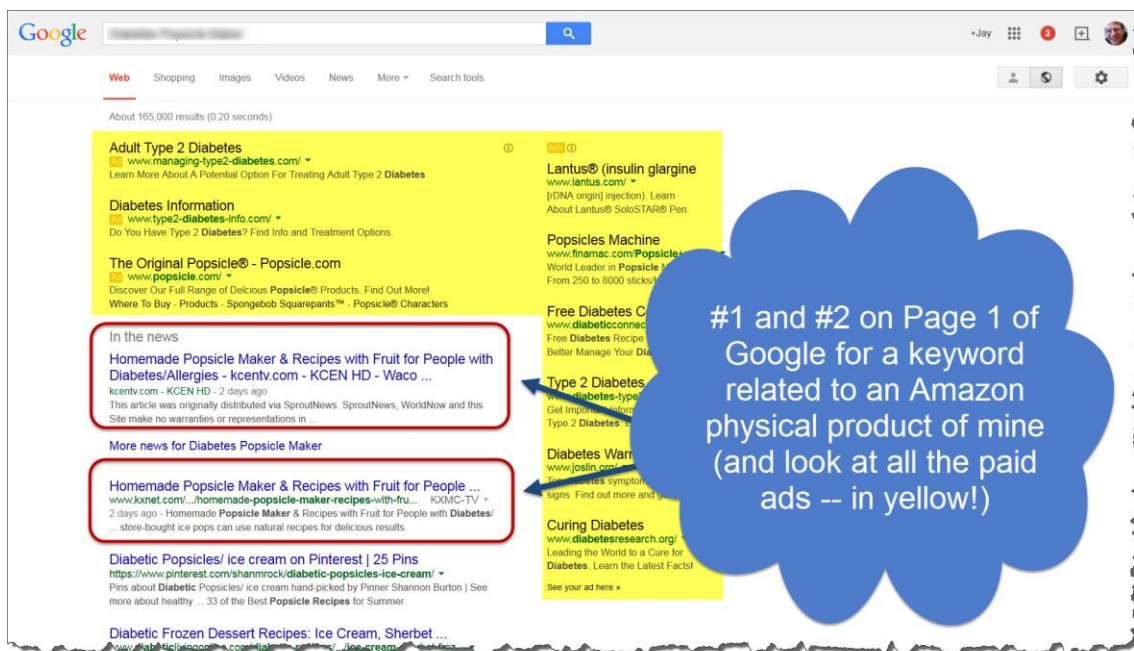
Google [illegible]

+Jay 3

Web Shopping Images Videos News More ▾ Search tools

About 165,000 results (0.20 seconds)

Adult Type 2 Diabetes
Ad www.managing-type2-diabetes.com/ ▾
Learn More About A Potential Option For Treating Adult Type 2 Diabetes

Diabetes Information
Ad www.type2-diabetes-info.com/ ▾
Do You Have Type 2 Diabetes? Find Info and Treatment Options.

The Original Popsicle® - Popsicle.com
Ad www.popsicle.com/ ▾
Discover Our Full Range of Delcious Popsicle® Products. Find Out More!
Where To Buy - Products - Spongebob Squarepants™ - Popsicle® Characters

In the news

Homemade Popsicle Maker & Recipes with Fruit for People with Diabetes/Allergies - kcentv.com - KCEN HD - Waco ...
kcentv.com - KCEN HD - 2 days ago
This article was originally distributed via SproutNews. SproutNews, WorldNow and this Site make no warranties or representations in ...

More news for Diabetes Popsicle Maker

Homemade Popsicle Maker & Recipes with Fruit for People ...
www.kxnet.com/.../homemade-popsicle-maker-recipes-with-fru... KXMC-TV ▾
2 days ago - Homemade Popsicle Maker & Recipes with Fruit for People with Diabetes/ ... store-bought ice pops can use natural recipes for delicious results.

Diabetic Popsicles/ ice cream on Pinterest | 25 Pins
https://www.pinterest.com/shanmrock/diabetic-popsicles-ice-cream/ ▾
Pins about Diabetic Popsicles/ ice cream hand-picked by Pinner Shannon Burton | See more about healthy ... 33 of the Best Popsicle Recipes for Summer.

Diabetic Frozen Dessert Recipes: Ice Cream, Sherbet ...
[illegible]

Ads

Lantus® (insulin glargine
www.lantus.com/ ▾
[rDNA origin] injection). Learn About Lantus® SoloSTAR® Pen.

Popsicles Machine
www.finamac.com/Popsicle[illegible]
World Leader in Popsicle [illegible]
From 250 to 8000 sticks/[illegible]

Free Diabetes C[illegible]
www.diabeticconnec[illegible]
Free Diabetes Recipe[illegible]
Better Manage Your Dia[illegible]

Type 2 Diabetes
www.diabetes-type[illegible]
Get Importa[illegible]
Type 2 Diabetes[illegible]

Diabetes Warn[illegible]
www.joslin.org/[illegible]
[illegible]betes symptom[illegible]
signs. Find out more and g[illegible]

Curing Diabetes
www.diabetesresearch.org/ ▾
Leading the World to a Cure for Diabetes. Learn the Latest Facts!

See your ad here »

#1 and #2 on Page 1 of Google for a keyword related to an Amazon physical product of mine (and look at all the paid ads -- in yellow!)